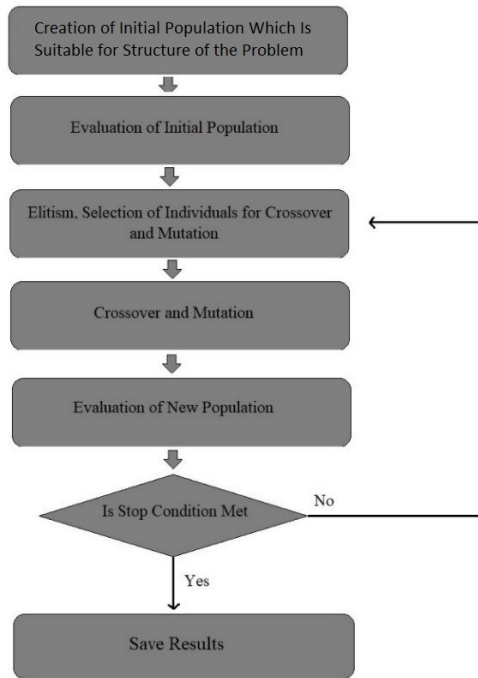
Creation of Initial Population Which Is Suitable for Structure of the Problem

Evaluation of Initial Population

Elitism, Selection of Individuals for Crossover and Mutation

Crossover and Mutation

Evaluation of New Population

Is Stop Condition Met

No

Yes

Save Results